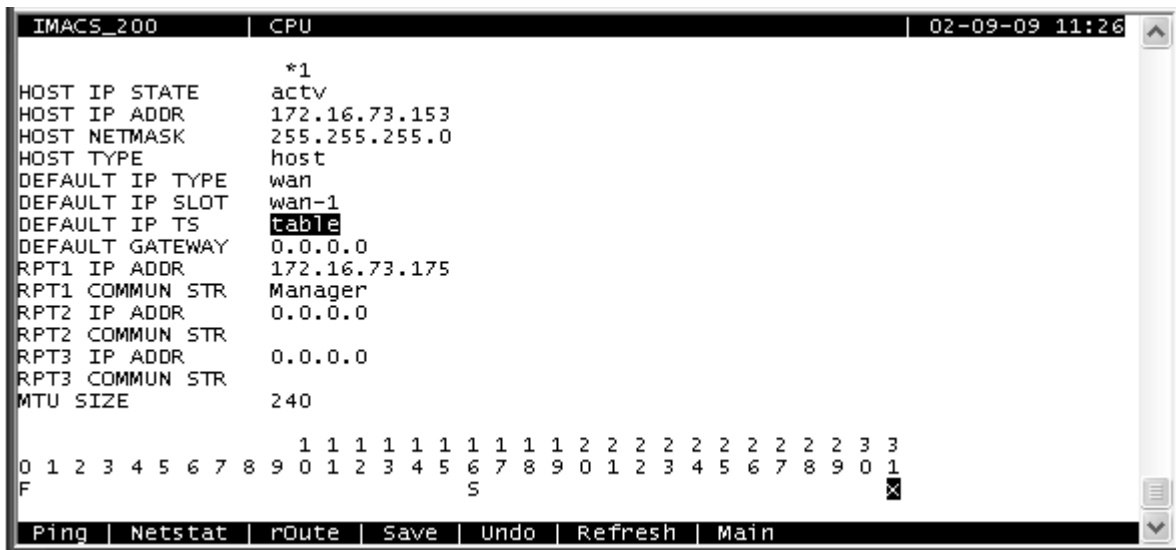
IMACS_200 | CPU | 02-09-09 11:26

*1
HOST IP STATE actv
HOST IP ADDR 172.16.73.153
HOST NETMASK 255.255.255.0
HOST TYPE host
DEFAULT IP TYPE wan
DEFAULT IP SLOT wan-1
DEFAULT IP TS table
DEFAULT GATEWAY 0.0.0.0
RPT1 IP ADDR 172.16.73.175
RPT1 COMMUN STR Manager
RPT2 IP ADDR 0.0.0.0
RPT2 COMMUN STR
RPT3 IP ADDR 0.0.0.0
RPT3 COMMUN STR
MTU SIZE 240

1 1 1 1 1 1 1 1 1 1 2 2 2 2 2 2 2 2 2 2 3 3
0 1 2 3 4 5 6 7 8 9 0 1 2 3 4 5 6 7 8 9 0 1 2 3 4 5 6 7 8 9 0 1
F S X

Ping | Netstat | rOute | Save | Undo | Refresh | Main